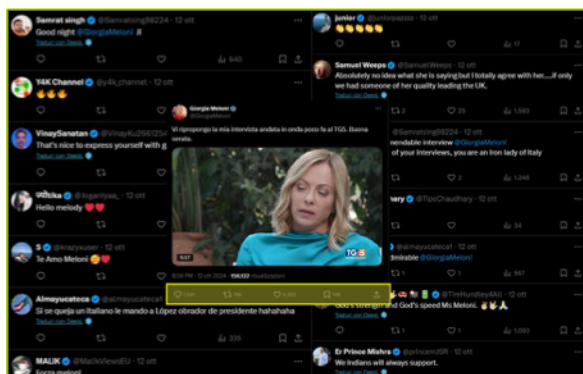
Samrat singh @Samratsing98224 · 12 ott
Good night @GiorgiaMeloni
Tradurre post

640

Y4K Channel @y4k_channel · 12 ott

VinaySanatan @VinayKu2661254
That's nice to express yourself with g

Ritika @itsgarilyaa_ · 12 ott
Hello melody

S @krazyxuser · 12 ott
Te Amo Meloni

Almayucateca @almayucatecal
Si se queja un italiano le mando a López obrador de presidente hahahaha
Tradurre post

335

MALIK @MalikViewsEU · 12 ott
Forza meloni

junior @juniorpazzo · 12 ott

17

Samuel Weeps @SamuelWeeps · 12 ott
Absolutely no idea what she is saying but I totally agree with her.....if only we had someone of her quality leading the UK.
Tradurre post

1.563

@Samratsing98224 · 12 ott
mendable interview @GiorgiaMeloni
of your interviews, you are an Iron lady of Italy

2

1.246

hary @TipsChaudhary · 12 ott

34

@almayucatecal · 12 ott
mirable @GiorgiaMeloni

1

887

@TimHundley4All · 12 ott
God's strength and God's speed Ms Meloni.

Er Prince Mishra @princemiSR · 12 ott
We Indians will always support.

Giorgia Meloni
@GiorgiaMeloni
Vi ripropongo la mia intervista andata in onda poco fa al TG5. Buona serata.

TG5

8:56 PM · 12 ott 2024 · 158.122 visualizzazioni